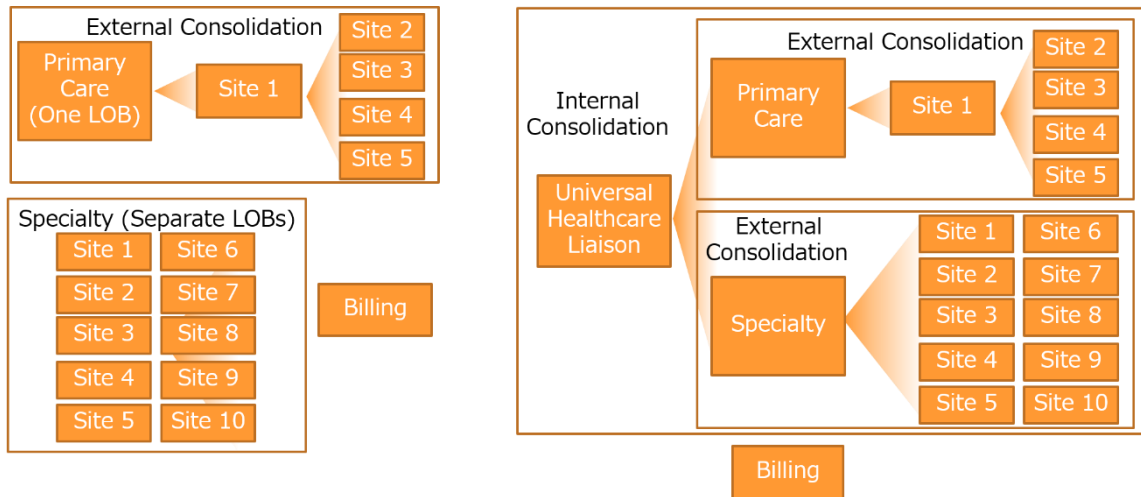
External Consolidation

Primary Care (One LOB)

Site 1

Site 2

Site 3

Site 4

Site 5

Specialty (Separate LOBs)

Site 1

Site 6

Site 2

Site 7

Site 3

Site 8

Site 4

Site 9

Site 5

Site 10

Billing

Internal Consolidation

Universal Healthcare Liaison

External Consolidation

Primary Care

Site 1

Site 2

Site 3

Site 4

Site 5

External Consolidation

Specialty

Site 1

Site 6

Site 2

Site 7

Site 3

Site 8

Site 4

Site 9

Site 5

Site 10

Billing